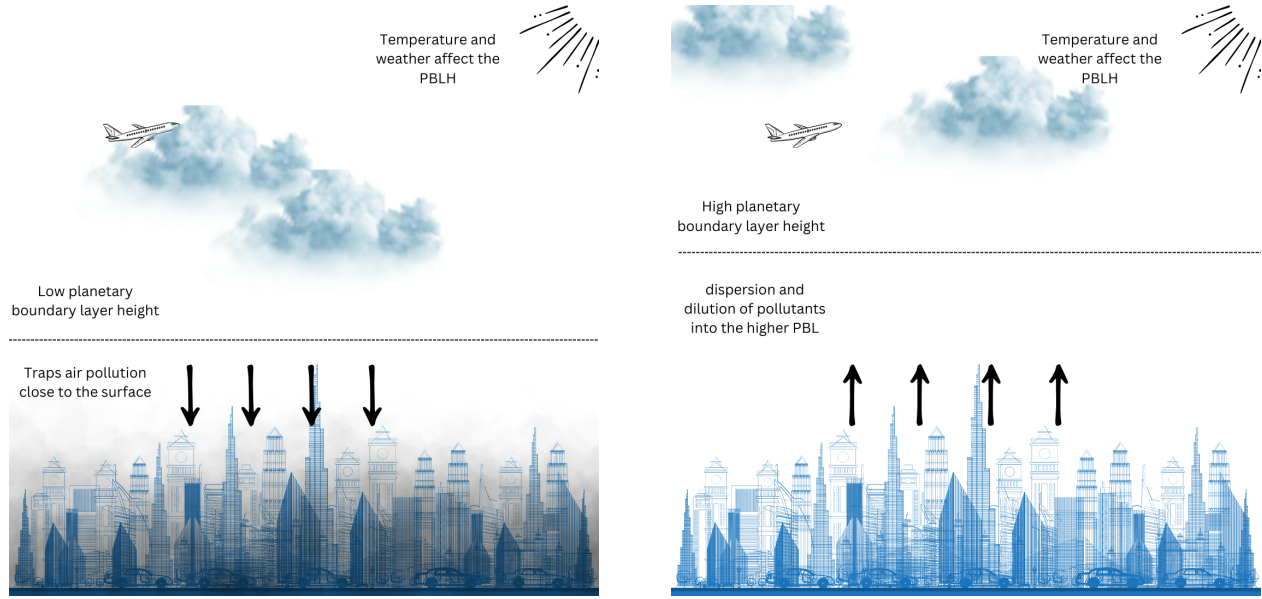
Temperature and weather affect the PBLH

Low planetary boundary layer height

Traps air pollution close to the surface

Temperature and weather affect the PBLH

High planetary boundary layer height

dispersion and dilution of pollutants into the higher PBL